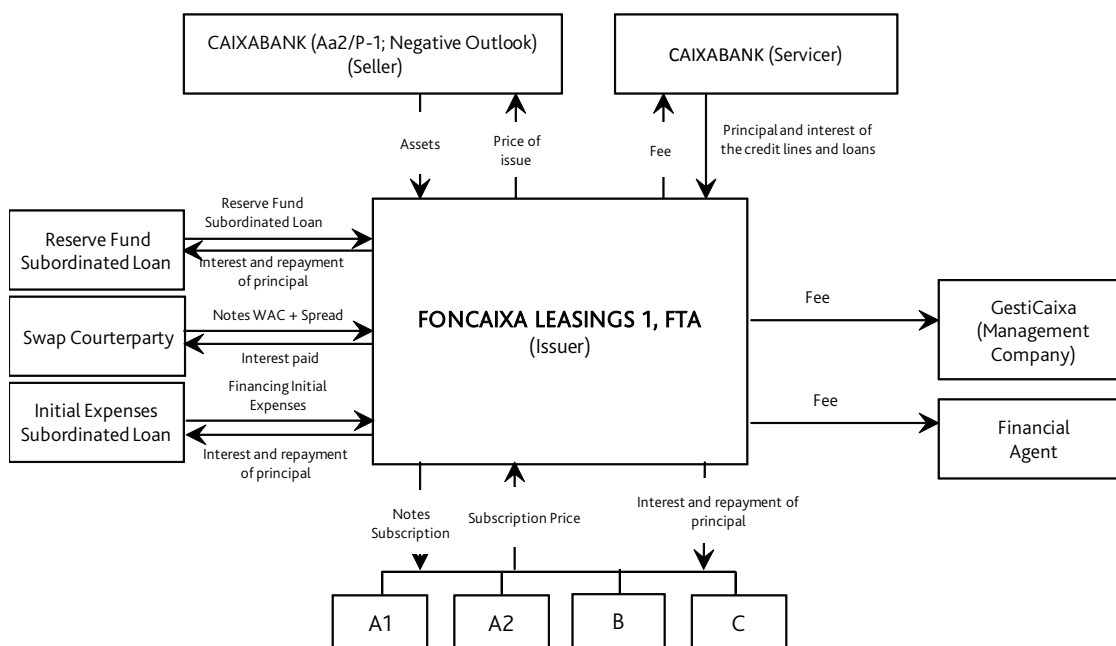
CAIXABANK (Aa2/P-1; Negative Outlook) (Seller)

CAIXABANK (Servicer)

Assets

Price of issue

Fee

Principal and interest of the credit lines and loans

Reserve Fund Subordinated Loan

Reserve Fund Subordinated Loan

Interest and repayment of principal

Swap Courterparty

Notes WAC + Spread

Interest paid

Initial Expenses Subordinated Loan

Financing Initial Expenses

Interest and repayment of principal

FONCAIXA LEASINGS 1, FTA
(Issuer)

Fee

GestiCaixa (Management Company)

Fee

Financial Agent

Notes Subscription

Subscription Price

Interest and repayment of principal

A1

A2

B

C